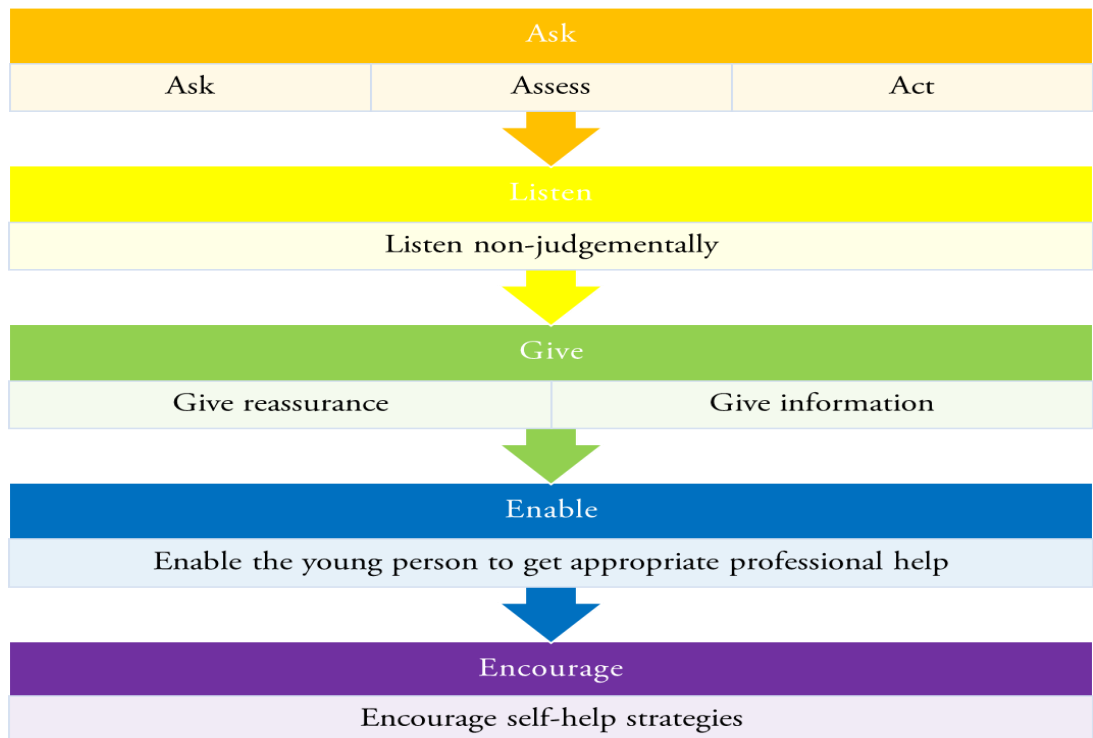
Ask

| Ask | Assess | Act |
|---|---|---|

Listen

Listen non-judgementally

Give

| Give reassurance | Give information |
|---|---|

Enable

Enable the young person to get appropriate professional help

Encourage

Encourage self-help strategies